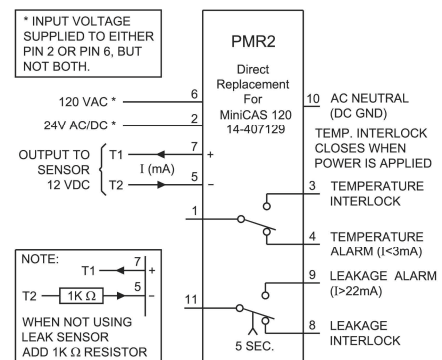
* INPUT VOLTAGE SUPPLIED TO EITHER PIN 2 OR PIN 6, BUT NOT BOTH.

PMR2

Direct Replacement For MiniCAS 120 14-407129

120 VAC *
6
24V AC/DC *
2
OUTPUT TO SENSOR 12 VDC
T1
7
+
I (mA)
T2
5
–
1
11

10 AC NEUTRAL (DC GND)

TEMP. INTERLOCK CLOSES WHEN POWER IS APPLIED

3 TEMPERATURE INTERLOCK

4 TEMPERATURE ALARM (I<3mA)

9 LEAKAGE ALARM (I>22mA)

8 LEAKAGE INTERLOCK

5 SEC.

NOTE:
T1
7
+
T2
1K Ω
5
–
WHEN NOT USING LEAK SENSOR ADD 1K Ω RESISTOR